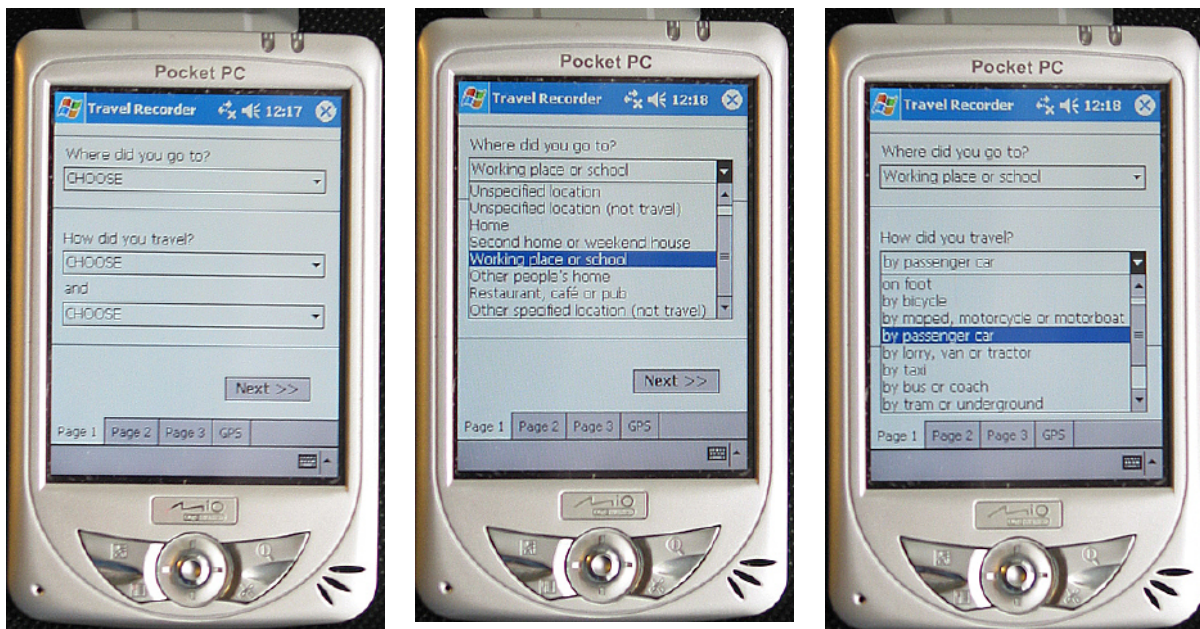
Pocket PC

Travel Recorder 12:17

Where did you go to?

CHOOSE

How did you travel?

CHOOSE

and

CHOOSE

Next >>

Page 1 Page 2 Page 3 GPS

Mio

Pocket PC

Travel Recorder 12:18

Where did you go to?

Working place or school

Unspecified location
Unspecified location (not travel)
Home
Second home or weekend house
Working place or school
Other people's home
Restaurant, café or pub
Other specified location (not travel)

Next >>

Page 1 Page 2 Page 3 GPS

Mio

Pocket PC

Travel Recorder 12:18

Where did you go to?

Working place or school

How did you travel?

by passenger car

on foot
by bicycle
by moped, motorcycle or motorboat
by passenger car
by lorry, van or tractor
by taxi
by bus or coach
by tram or underground

Page 1 Page 2 Page 3 GPS

Mio